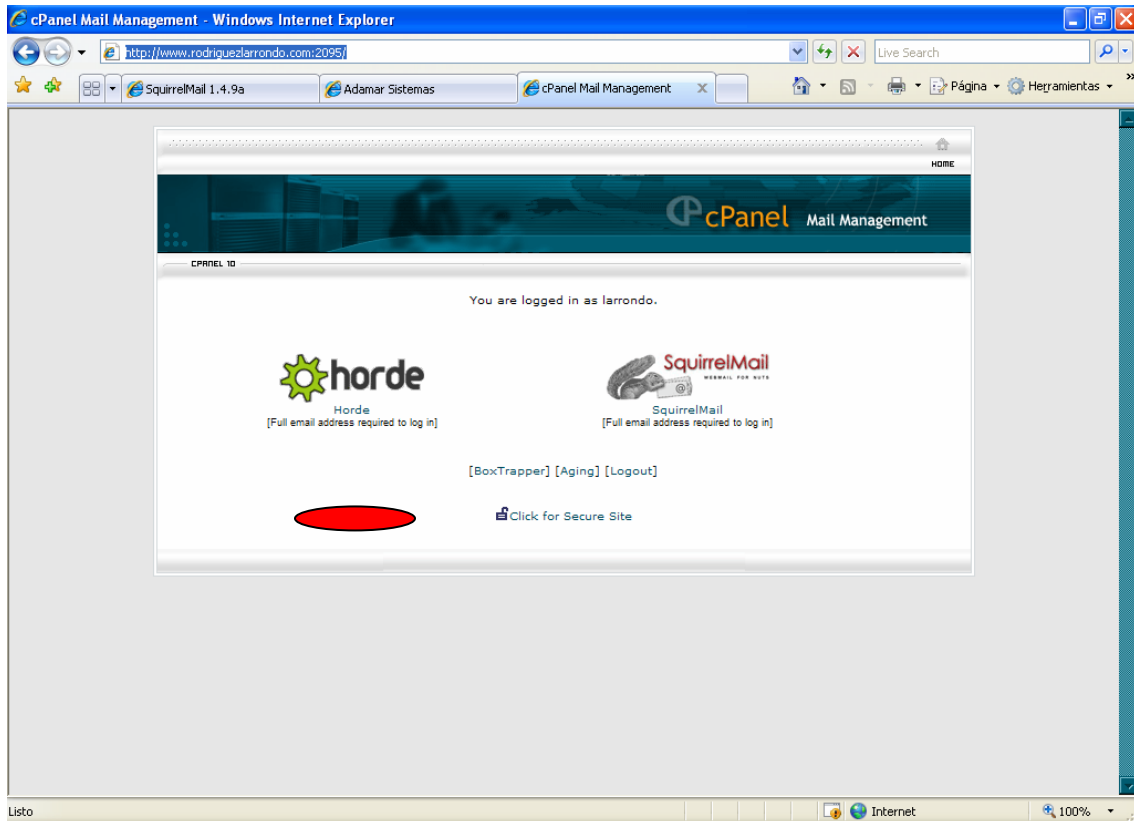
cPanel Mail Management - Windows Internet Explorer

http://www.rodriguezlarrondo.com:2095/

Live Search

SquirrelMail 1.4.9a

Adamar Sistemas

cPanel Mail Management

Página

Herramientas

HOME

cPanel Mail Management

CPANEL 10

You are logged in as larrondo.

horde

Horde
[Full email address required to log in]

SquirrelMail
WEBMAIL FOR NUTS

SquirrelMail
[Full email address required to log in]

[BoxTrapper] [Aging] [Logout]

Click for Secure Site

Listo

Internet

100%